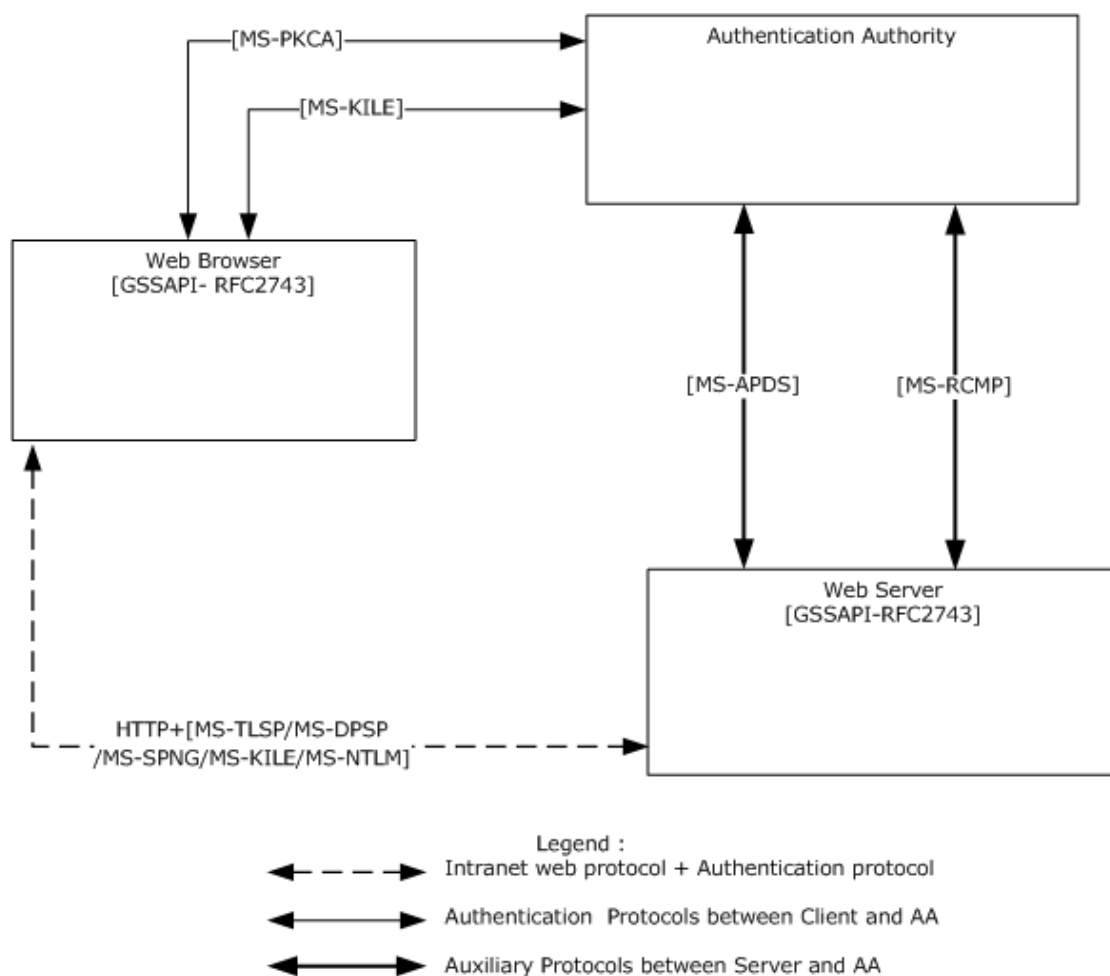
[MS-PKCA]

[MS-KILE]

Authentication Authority

Web Browser
[GSSAPI- RFC2743]

[MS-APDS]

[MS-RCMP]

Web Server
[GSSAPI-RFC2743]

HTTP+[MS-TLSP/MS-DPSP
/MS-SPNG/MS-KILE/MS-NTLM]

Legend :

Intranet web protocol + Authentication protocol

Authentication Protocols between Client and AA

Auxiliary Protocols between Server and AA